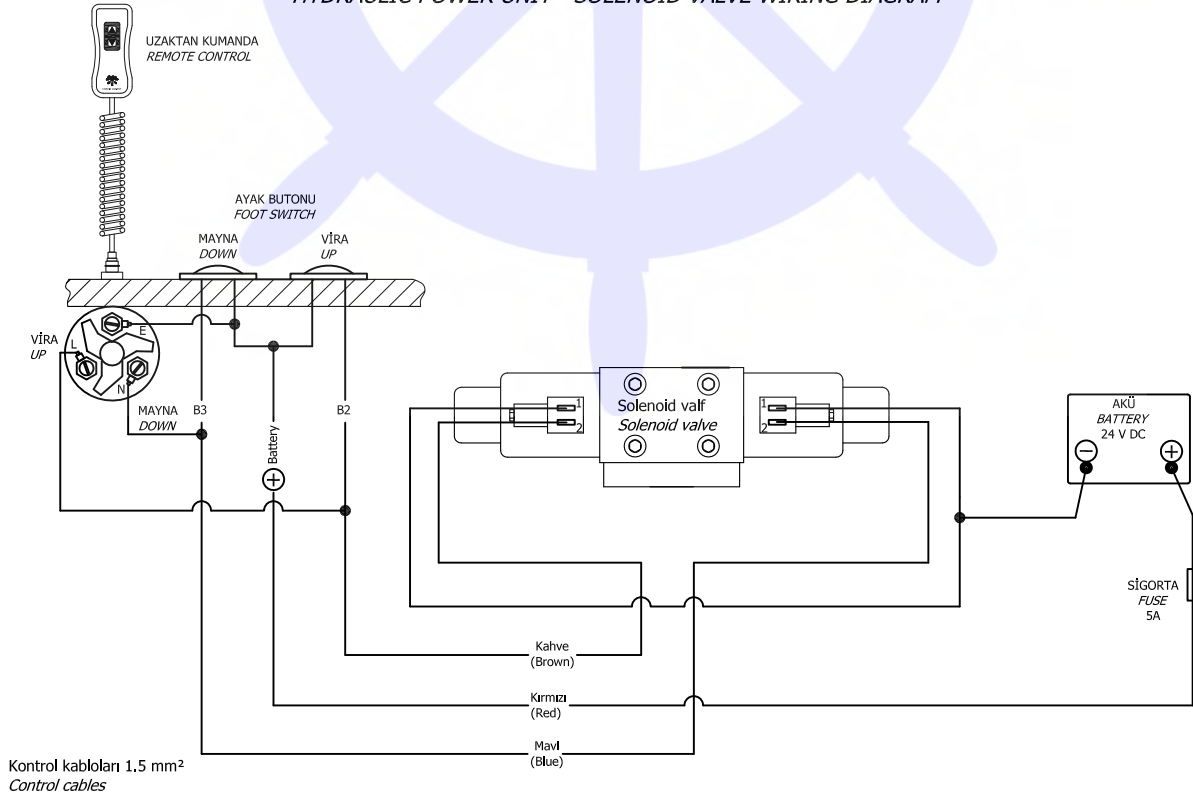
HYDRAULIC POWER UNIT - SOLENOID VALVE WIRING DIAGRAM

UZAKTAN KUMANDA
REMOTE CONTROL

AYAK BUTONU
FOOT SWITCH

MAYNA
DOWN

VİRA
UP

E

VİRA
UP

L

N

MAYNA
DOWN

B3

Battery

B2

Solenoid valf
Solenoid valve

1
2

1
2

AKÜ
BATTERY
24 V DC

SİGORTA
FUSE
5A

Kahve
(Brown)

Kırmızı
(Red)

Mavi
(Blue)

Kontrol kabloları 1.5 mm²
Control cables